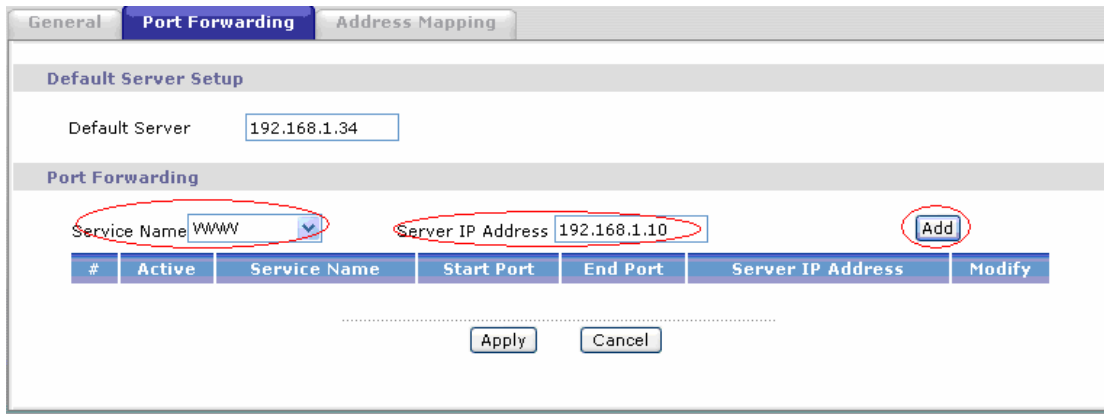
General Port Forwarding Address Mapping

Default Server Setup

Default Server 192.168.1.34

Port Forwarding

Service Name WWW Server IP Address 192.168.1.10 Add

| # | Active | Service Name | Start Port | End Port | Server IP Address | Modify |
|---|---|---|---|---|---|---|

Apply Cancel